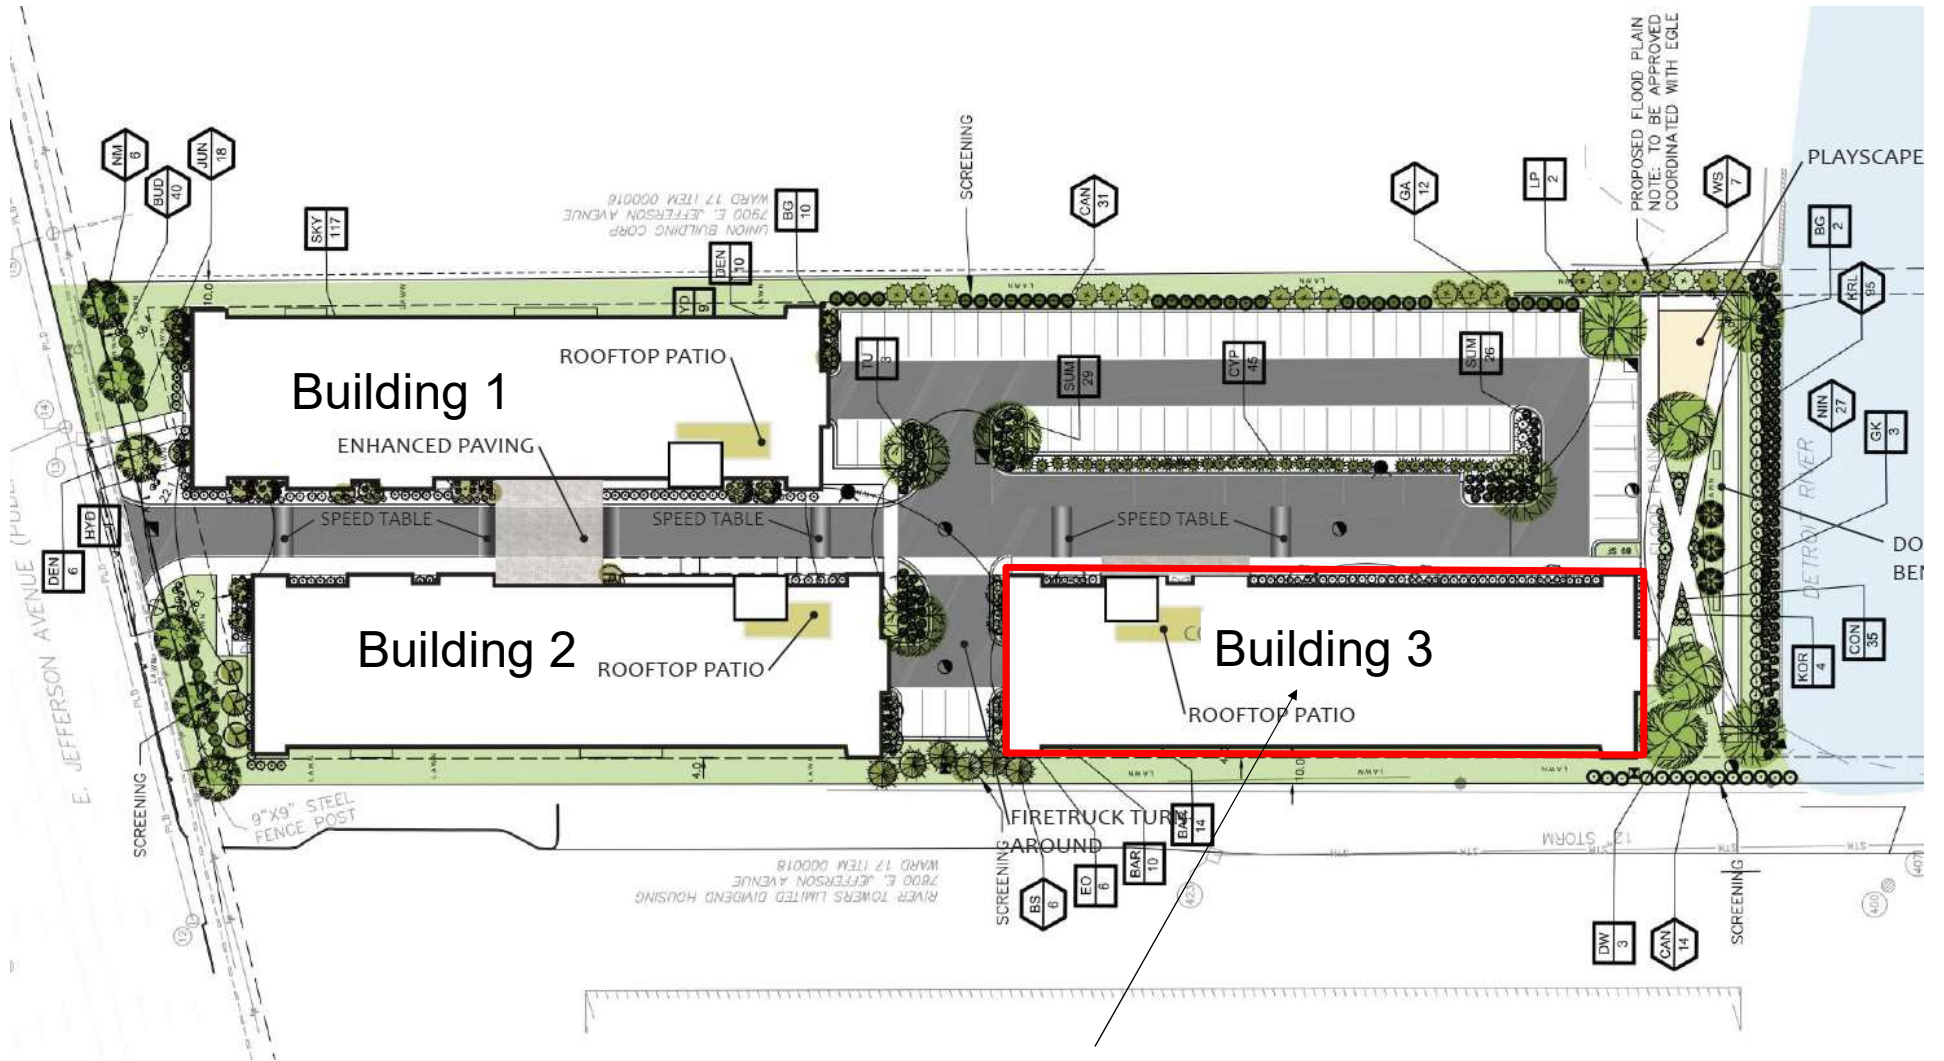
NM 6
BUD 40
JUN 18
SKY 117
UNION BUILDING CORP
7900 E. JEFFERSON AVENUE
WARD 17 ITEM 000016
BG 10
DEN 10
YD 9
SCREENING
CAN 31
GA 12
LP 2
PROPOSED FLOOD PLAIN
NOTE: TO BE APPROVED
COORDINATED WITH EGLE
WS 7
PLAYSCAPE
BG 2
KRL 95
NIN 27
GK 3
DO
BE

Building 1
ROOFTOP PATIO
ENHANCED PAVING
TU 3
SUM 29
CYP 45
SUM 26
HYD
DEN 6
SPEED TABLE
SPEED TABLE
SPEED TABLE
DETROIT RIVER
E. JEFFERSON AVENUE (PUBL

Building 2
ROOFTOP PATIO
Building 3
ROOFTOP PATIO
CON 35
KOR 4
SCREENING
9"X9" STEEL FENCE POST
FIRETRUCK TURN AROUND
BAR 14
BAR 10
EO 6
BS 6
SCREENING
WARD 17 ITEM 000018
7800 E. JEFFERSON AVENUE
RIVER TOWERS LIMITED DIVIDEND HOUSING
12" STORM
DW 3
CAN 14
SCREENING